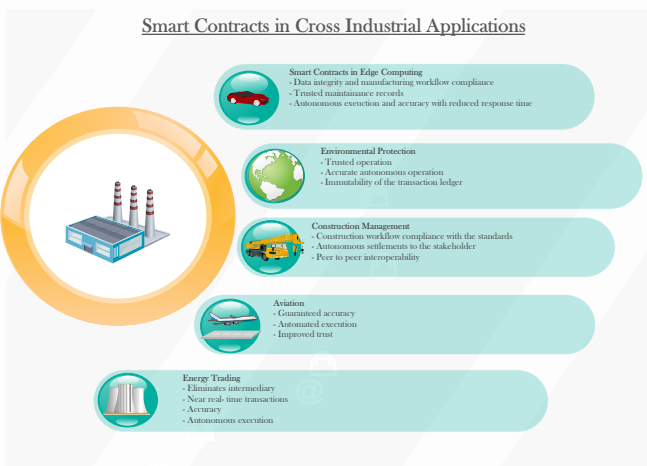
Smart Contracts in Cross Industrial Applications

Smart Contracts in Edge Computing
- Data integrity and manufacturing workflow compliance
- Trusted maintainance records
- Autonomous execution and accuracy with reduced response time

Environmental Protection
- Trusted operation
- Accurate autonomous operation
- Immutability of the transaction ledger

Construction Management
- Construction workflow compliance with the standards
- Autonomous settlements to the stakeholder
- Peer to peer interoperability

Aviation
- Guaranteed accuracy
- Automated execution
- Improved trust

Energy Trading
- Eliminates intermediary
- Near real- time transactions
- Accuracy
- Autonomous execution